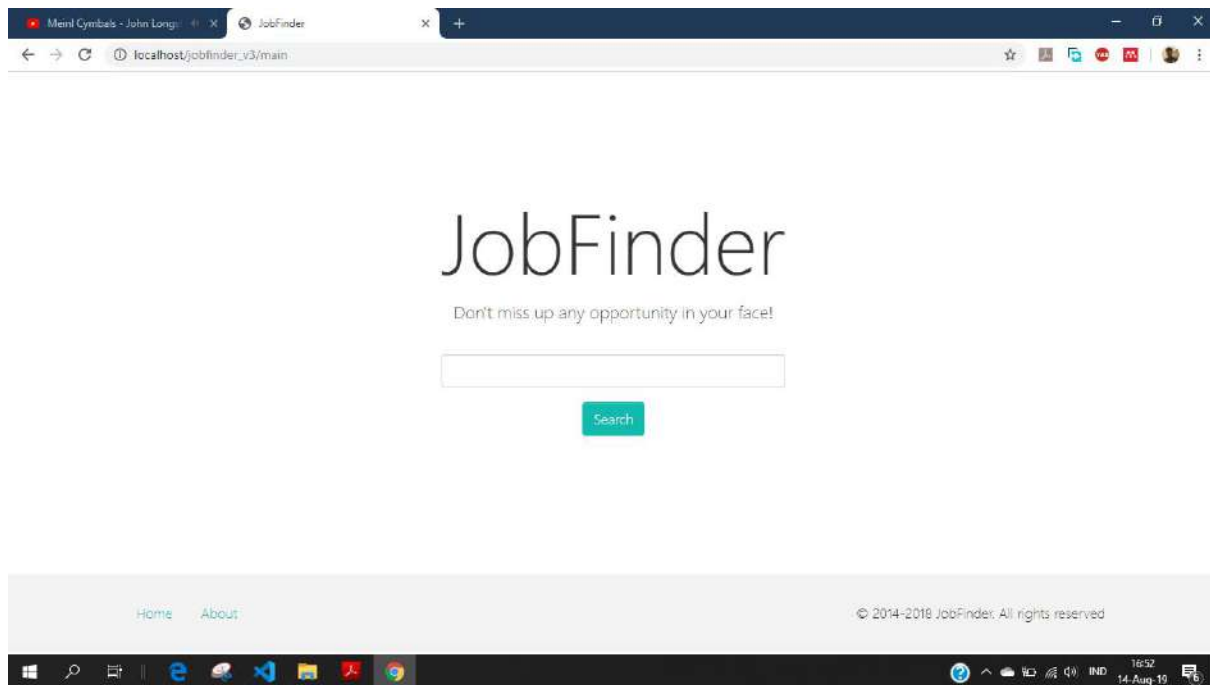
Meinl Cymbals - John Longo ×
JobFinder ×
+
localhost/jobfinder_v3/main

JobFinder

Don't miss up any opportunity in your face!

Search

Home About

© 2014-2018 JobFinder. All rights reserved

IND 16:52 14-Aug-19